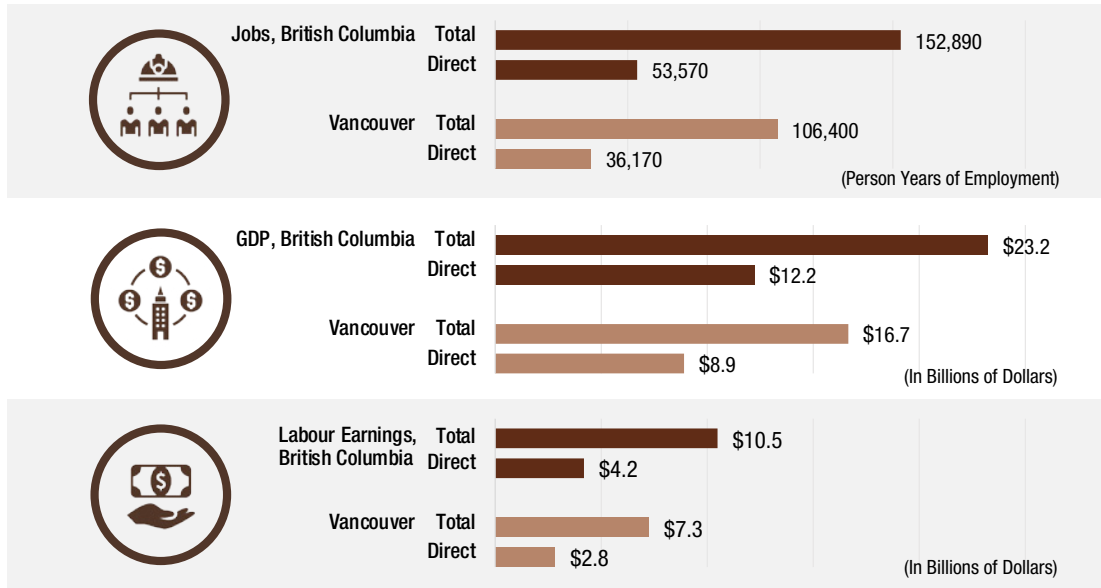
Jobs, British Columbia Total 152,890
Direct 53,570

Vancouver Total 106,400
Direct 36,170

(Person Years of Employment)

GDP, British Columbia Total $23.2
Direct $12.2

Vancouver Total $16.7
Direct $8.9

(In Billions of Dollars)

Labour Earnings, British Columbia Total $10.5
Direct $4.2

Vancouver Total $7.3
Direct $2.8

(In Billions of Dollars)